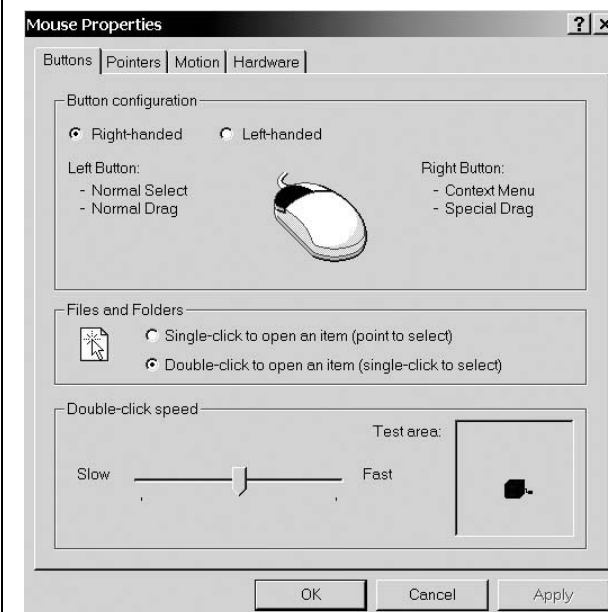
Mouse Properties ? ×

Buttons | Pointers | Motion | Hardware

Button configuration

Right-handed Left-handed

Left Button:
- Normal Select
- Normal Drag

Right Button:
- Context Menu
- Special Drag

Files and Folders

Single-click to open an item (point to select)

Double-click to open an item (single-click to select)

Double-click speed

Test area:

Slow Fast

OK Cancel Apply